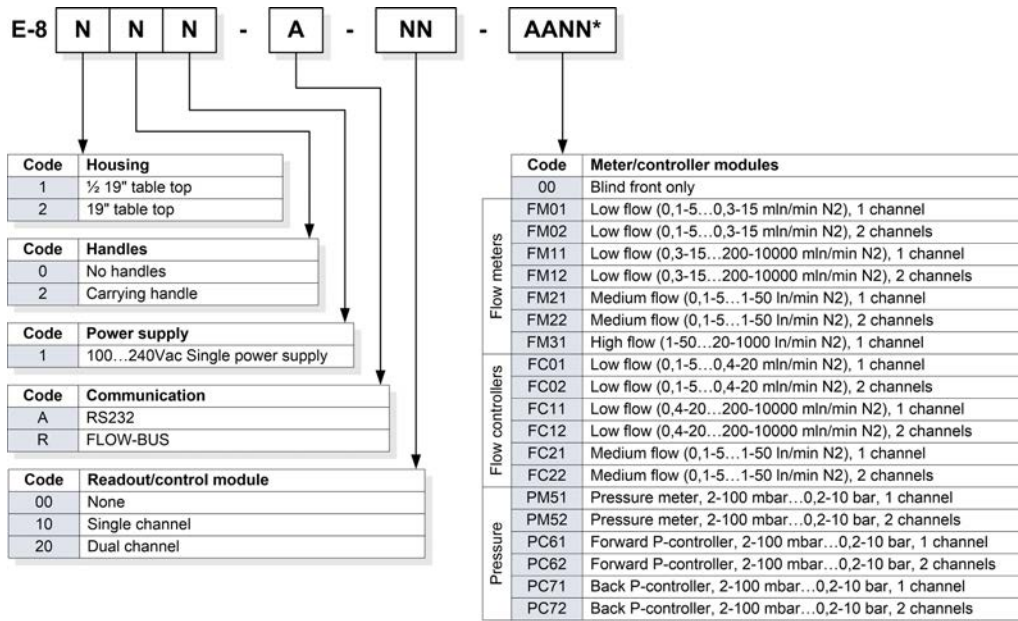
E-8 N N N - A - NN - AANN*

| Code | Housing |
|---|---|
| 1 | ½ 19" table top |
| 2 | 19" table top |

| Code | Handles |
|---|---|
| 0 | No handles |
| 2 | Carrying handle |

| Code | Power supply |
|---|---|
| 1 | 100…240Vac Single power supply |

| Code | Communication |
|---|---|
| A | RS232 |
| R | FLOW-BUS |

| Code | Readout/control module |
|---|---|
| 00 | None |
| 10 | Single channel |
| 20 | Dual channel |

| | Code | Meter/controller modules |
|---|---|---|
| | 00 | Blind front only |
| Flow meters | FM01 | Low flow (0,1-5…0,3-15 mln/min N2), 1 channel |
| | FM02 | Low flow (0,1-5…0,3-15 mln/min N2), 2 channels |
| | FM11 | Low flow (0,3-15…200-10000 mln/min N2), 1 channel |
| | FM12 | Low flow (0,3-15…200-10000 mln/min N2), 2 channels |
| | FM21 | Medium flow (0,1-5…1-50 ln/min N2), 1 channel |
| | FM22 | Medium flow (0,1-5…1-50 ln/min N2), 2 channels |
| | FM31 | High flow (1-50…20-1000 ln/min N2), 1 channel |
| Flow controllers | FC01 | Low flow (0,1-5…0,4-20 mln/min N2), 1 channel |
| | FC02 | Low flow (0,1-5…0,4-20 mln/min N2), 2 channels |
| | FC11 | Low flow (0,4-20…200-10000 mln/min N2), 1 channel |
| | FC12 | Low flow (0,4-20…200-10000 mln/min N2), 2 channels |
| | FC21 | Medium flow (0,1-5…1-50 ln/min N2), 1 channel |
| | FC22 | Medium flow (0,1-5…1-50 ln/min N2), 2 channels |
| Pressure | PM51 | Pressure meter, 2-100 mbar…0,2-10 bar, 1 channel |
| | PM52 | Pressure meter, 2-100 mbar…0,2-10 bar, 2 channels |
| | PC61 | Forward P-controller, 2-100 mbar…0,2-10 bar, 1 channel |
| | PC62 | Forward P-controller, 2-100 mbar…0,2-10 bar, 2 channels |
| | PC71 | Back P-controller, 2-100 mbar…0,2-10 bar, 1 channel |
| | PC72 | Back P-controller, 2-100 mbar…0,2-10 bar, 2 channels |